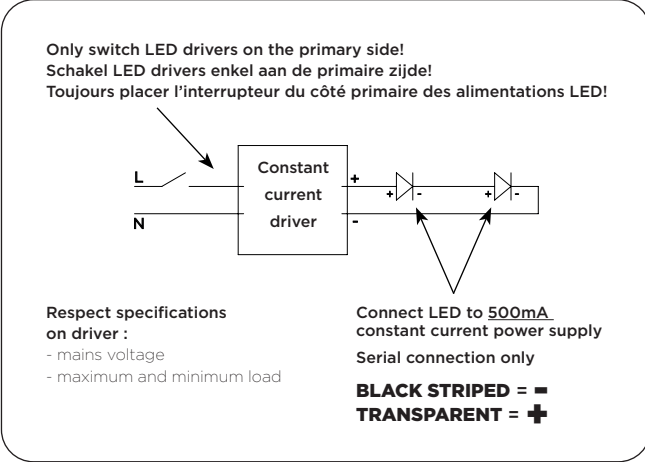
Only switch LED drivers on the primary side!
Schakel LED drivers enkel aan de primaire zijde!
Toujours placer l'interrupteur du côté primaire des alimentations LED!

L

N

Constant current driver

+

-

+ -

+ -

Respect specifications on driver :
- mains voltage
- maximum and minimum load

Connect LED to 500mA constant current power supply
Serial connection only

BLACK STRIPED = $-$
TRANSPARENT = $+$